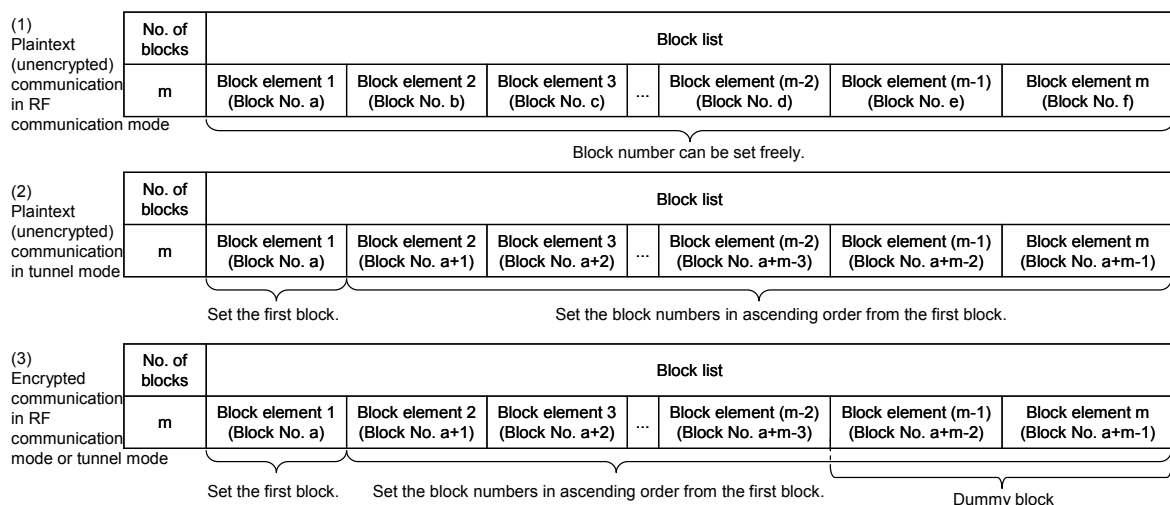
(1) Plaintext (unencrypted) communication in RF communication mode

| No. of blocks | Block list | | | | | | |
|---|---|---|---|---|---|---|---|
| m | Block element 1 (Block No. a) | Block element 2 (Block No. b) | Block element 3 (Block No. c) | ... | Block element (m-2) (Block No. d) | Block element (m-1) (Block No. e) | Block element m (Block No. f) |

Block number can be set freely.

(2) Plaintext (unencrypted) communication in tunnel mode

| No. of blocks | Block list | | | | | | |
|---|---|---|---|---|---|---|---|
| m | Block element 1 (Block No. a) | Block element 2 (Block No. a+1) | Block element 3 (Block No. a+2) | ... | Block element (m-2) (Block No. a+m-3) | Block element (m-1) (Block No. a+m-2) | Block element m (Block No. a+m-1) |

Set the first block. Set the block numbers in ascending order from the first block.

(3) Encrypted communication in RF communication mode or tunnel mode

| No. of blocks | Block list | | | | | | |
|---|---|---|---|---|---|---|---|
| m | Block element 1 (Block No. a) | Block element 2 (Block No. a+1) | Block element 3 (Block No. a+2) | ... | Block element (m-2) (Block No. a+m-3) | Block element (m-1) (Block No. a+m-2) | Block element m (Block No. a+m-1) |

Set the first block. Set the block numbers in ascending order from the first block. Dummy block